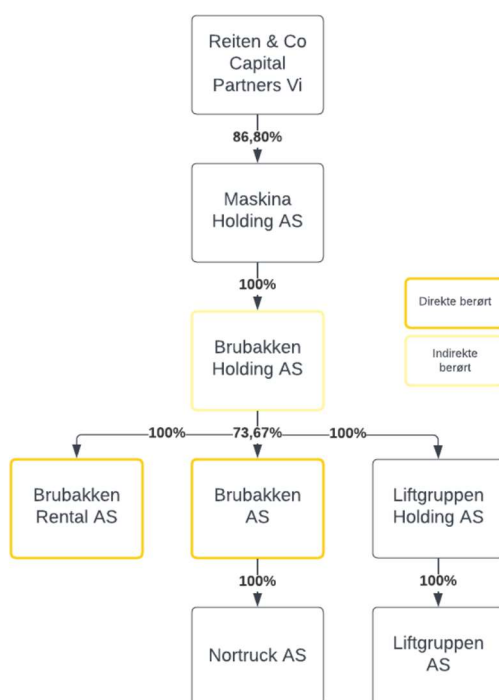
Reiten & Co Capital Partners Vi

86,80%

Maskina Holding AS

100%

Direkte berørt

Indirekte berørt

Brubakken Holding AS

100%

73,67%

100%

Brubakken Rental AS

Brubakken AS

Liftgruppen Holding AS

100%

100%

Nortruck AS

Liftgruppen AS